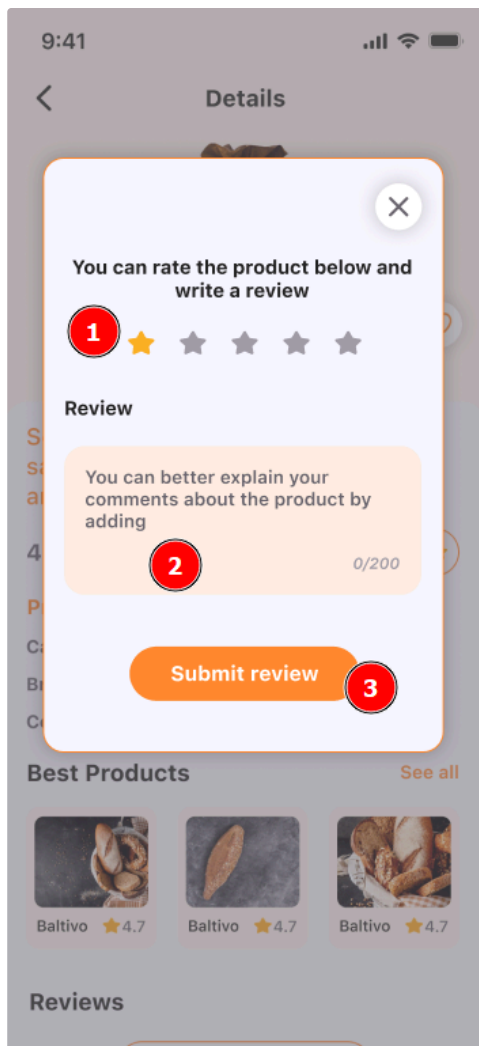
9:41

Details

You can rate the product below and write a review

1

Review

You can better explain your comments about the product by adding

2

0/200

Submit review

3

Best Products

See all

Baltivo 4.7

Baltivo 4.7

Baltivo 4.7

Reviews